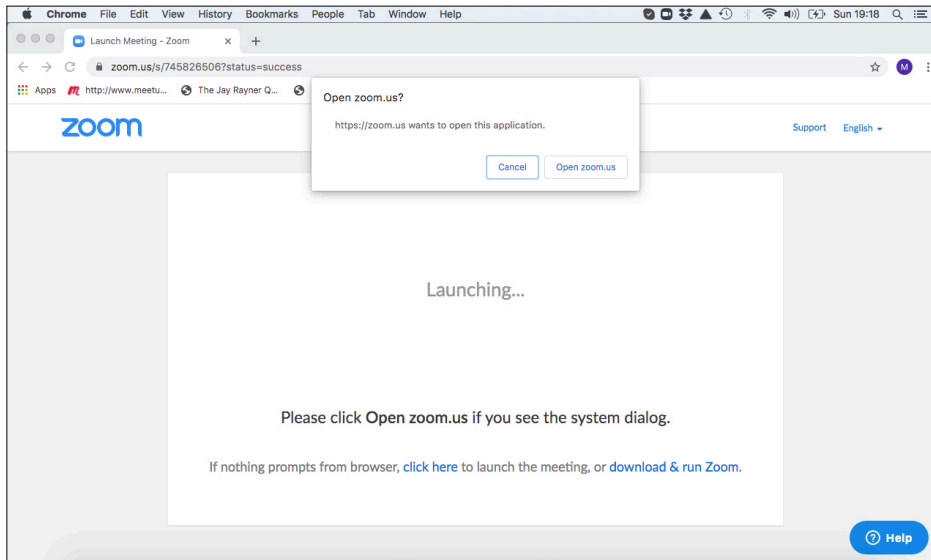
Chrome File Edit View History Bookmarks People Tab Window Help

Sun 19:18

Launch Meeting - Zoom

zoom.us/s/745826506?status=success

M

Apps http://www.meetu... The Jay Rayner Q...

zoom

Support English

Open zoom.us?

https://zoom.us wants to open this application.

Cancel Open zoom.us

Launching...

Please click Open zoom.us if you see the system dialog.

If nothing prompts from browser, click here to launch the meeting, or download & run Zoom.

Help